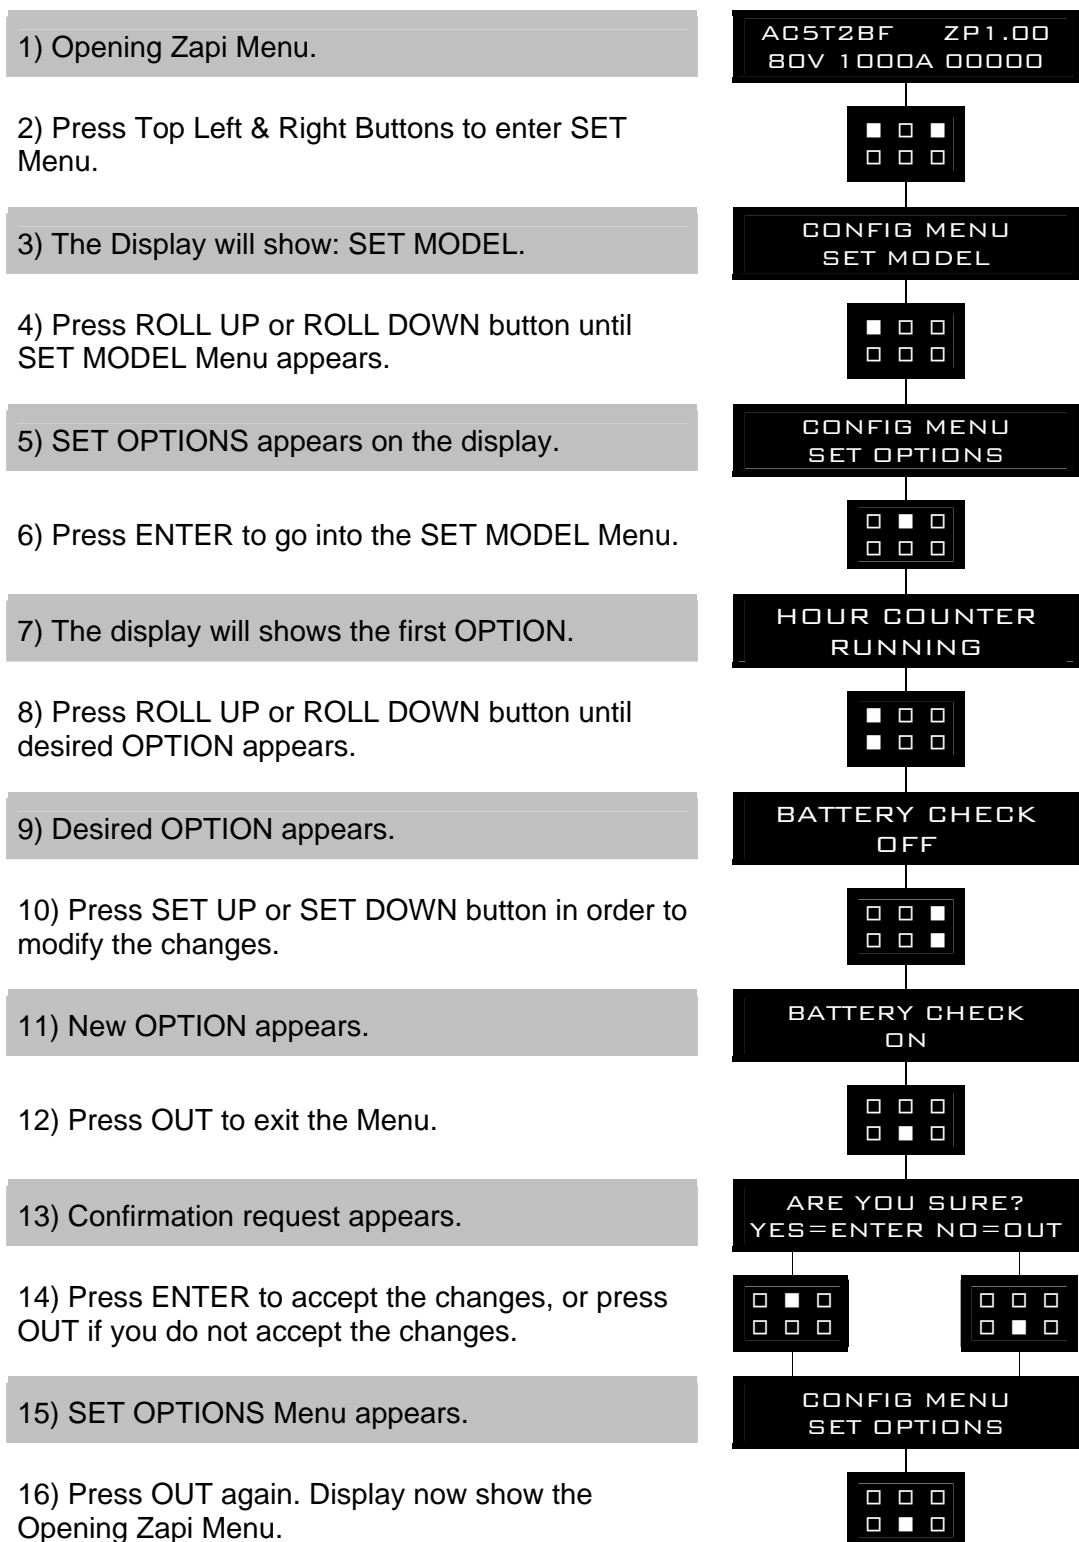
1) Opening Zapi Menu.

AC5T2BF ZP1.00
80V 1000A 00000

2) Press Top Left & Right Buttons to enter SET Menu.

3) The Display will show: SET MODEL.

CONFIG MENU
SET MODEL

4) Press ROLL UP or ROLL DOWN button until SET MODEL Menu appears.

5) SET OPTIONS appears on the display.

CONFIG MENU
SET OPTIONS

6) Press ENTER to go into the SET MODEL Menu.

7) The display will shows the first OPTION.

HOUR COUNTER
RUNNING

8) Press ROLL UP or ROLL DOWN button until desired OPTION appears.

9) Desired OPTION appears.

BATTERY CHECK
OFF

10) Press SET UP or SET DOWN button in order to modify the changes.

11) New OPTION appears.

BATTERY CHECK
ON

12) Press OUT to exit the Menu.

13) Confirmation request appears.

ARE YOU SURE?
YES=ENTER NO=OUT

14) Press ENTER to accept the changes, or press OUT if you do not accept the changes.

15) SET OPTIONS Menu appears.

CONFIG MENU
SET OPTIONS

16) Press OUT again. Display now show the Opening Zapi Menu.